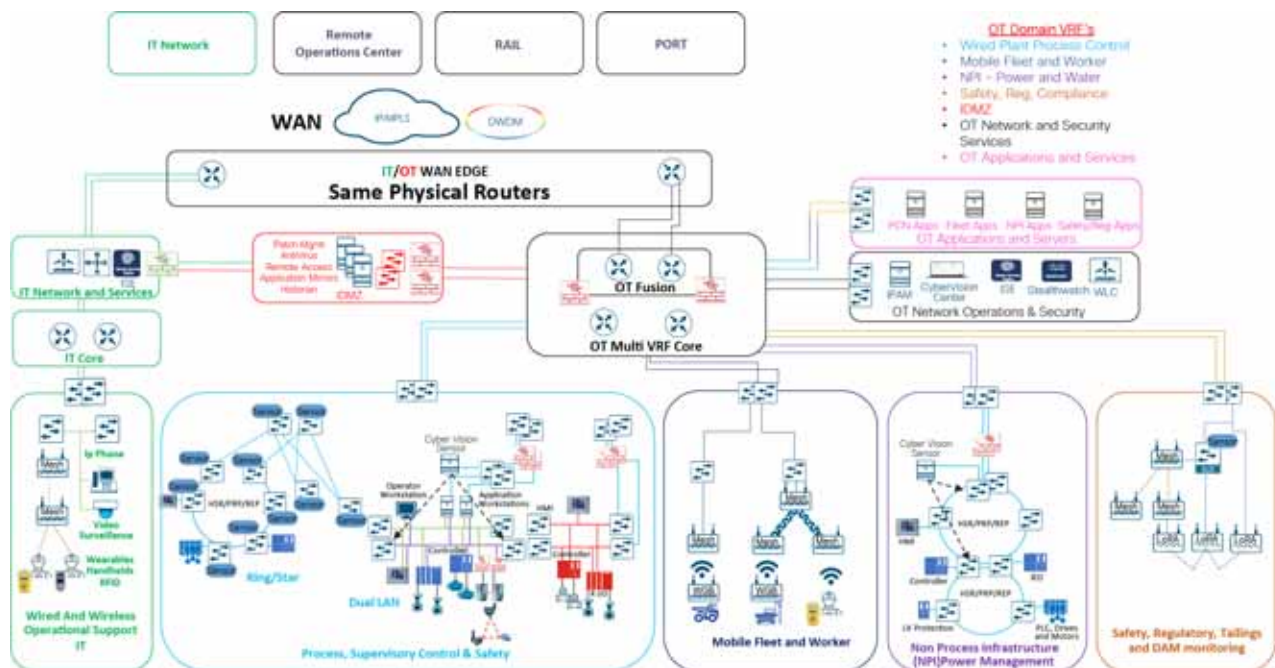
IT Network

Remote Operations Center

RAIL

PORT

OT Domain VRF's
• Wired Plant Process Control
• Mobile Fleet and Worker
• NPI – Power and Water
• Safety, Reg, Compliance
• IDMZ
• OT Network and Security Services
• OT Applications and Services

WAN

IP/MPLS

DWDM

IT/OT WAN EDGE
Same Physical Routers

PCN Apps

Fleet Apps

NPI Apps

Safety/Reg Apps

OT Applications and Servers

Patch Mgmt
Antivirus
Remote Access
Application Mirrors
Historian

IDMZ

ISE

IT Network and Services

OT Fusion

IPAM

Cybervision Center

ISE

Stealthwatch

WLC

OT Network Operations & Security

IT Core

OT Multi VRF Core

Ip Phone

Video Surveillance

Wearables Handhelds RFID

Wired And Wireless Operational Support IT

Sensor

HSR/PRP/REP

Ring/Star

Cyber Vision Sensor

Operator Workstations

Application Workstations

HMI

Controller

Dual LAN

Process, Supervisory Control & Safety

Mesh

WGB

Mobile Fleet and Worker

Cyber Vision Sensor

HSR/PRP/REP

Controller

IED

LV Protection

PLC, Drives and Motors

Non Process Infrastructure (NPI)Power Management

Mesh

Sensor

LoRA

Safety, Regulatory, Tailings and DAM monitoring